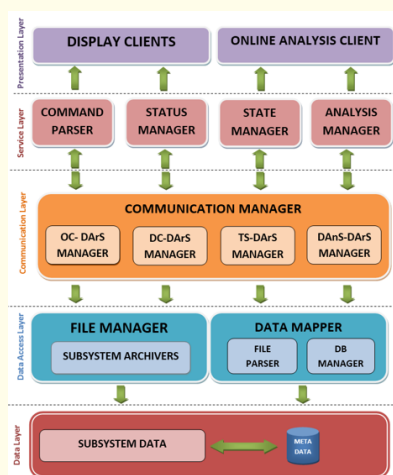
Presentation Layer
DISPLAY CLIENTS
ONLINE ANALYSIS CLIENT

Service Layer
COMMAND PARSER
STATUS MANAGER
STATE MANAGER
ANALYSIS MANAGER

Communication Layer
COMMUNICATION MANAGER
OC- DArS MANAGER
DC-DArS MANAGER
TS-DArS MANAGER
DAnS-DArS MANAGER

Data Access Layer
FILE MANAGER
SUBSYSTEM ARCHIVERS
DATA MAPPER
FILE PARSER
DB MANAGER

Data Layer
SUBSYSTEM DATA
META DATA